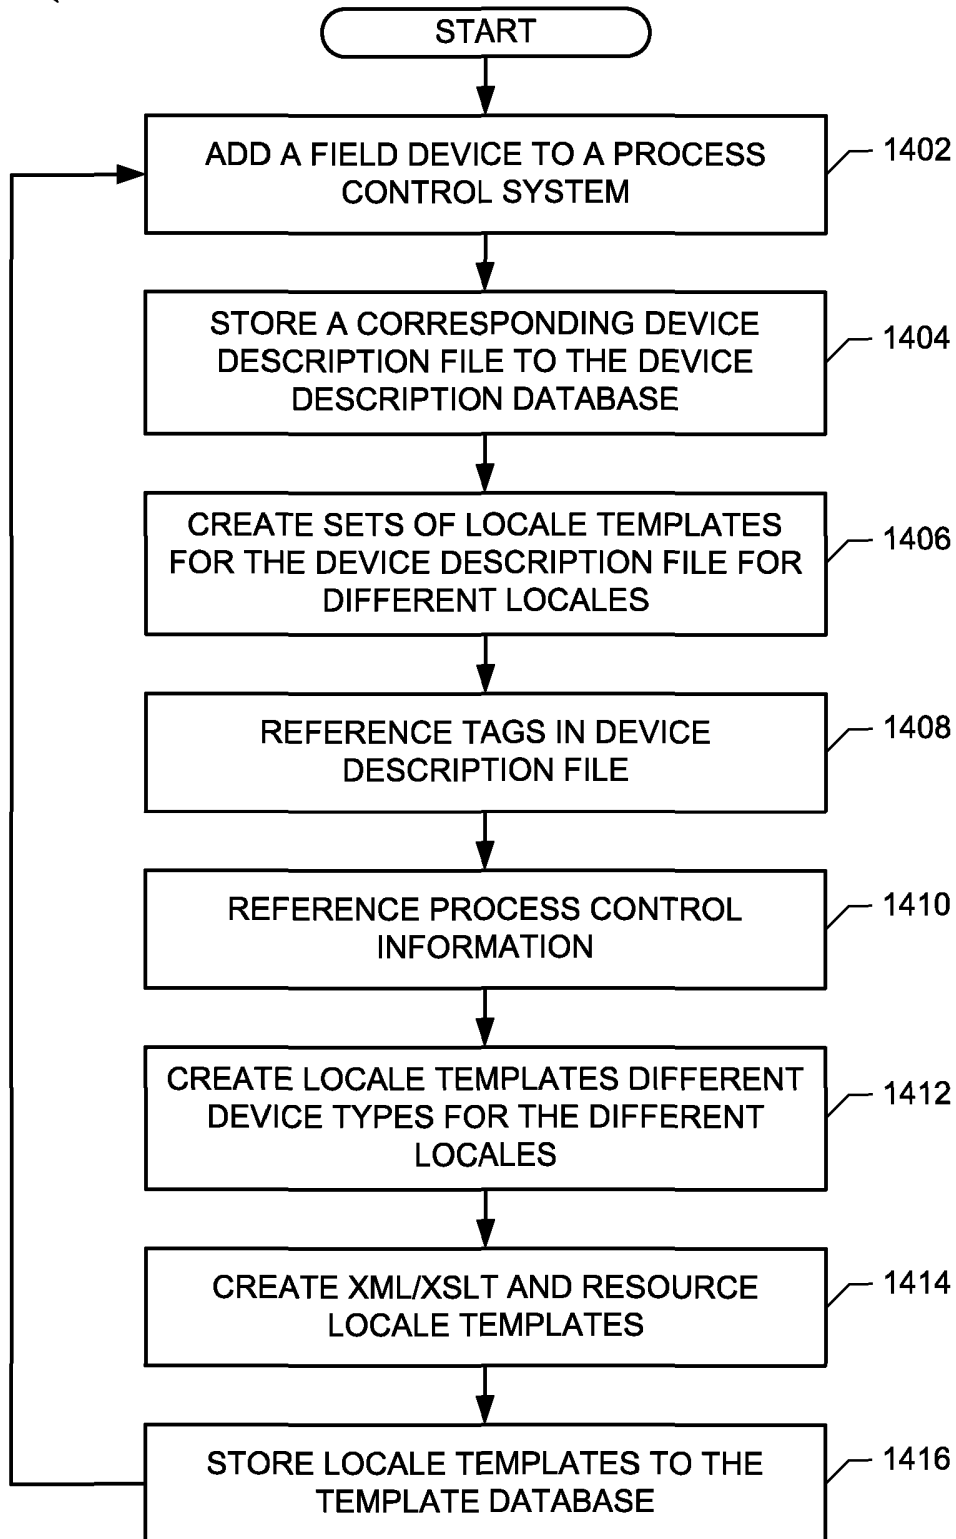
START

ADD A FIELD DEVICE TO A PROCESS CONTROL SYSTEM

1402

STORE A CORRESPONDING DEVICE DESCRIPTION FILE TO THE DEVICE DESCRIPTION DATABASE

1404

CREATE SETS OF LOCALE TEMPLATES FOR THE DEVICE DESCRIPTION FILE FOR DIFFERENT LOCALES

1406

REFERENCE TAGS IN DEVICE DESCRIPTION FILE

1408

REFERENCE PROCESS CONTROL INFORMATION

1410

CREATE LOCALE TEMPLATES DIFFERENT DEVICE TYPES FOR THE DIFFERENT LOCALES

1412

CREATE XML/XSLT AND RESOURCE LOCALE TEMPLATES

1414

STORE LOCALE TEMPLATES TO THE TEMPLATE DATABASE

1416